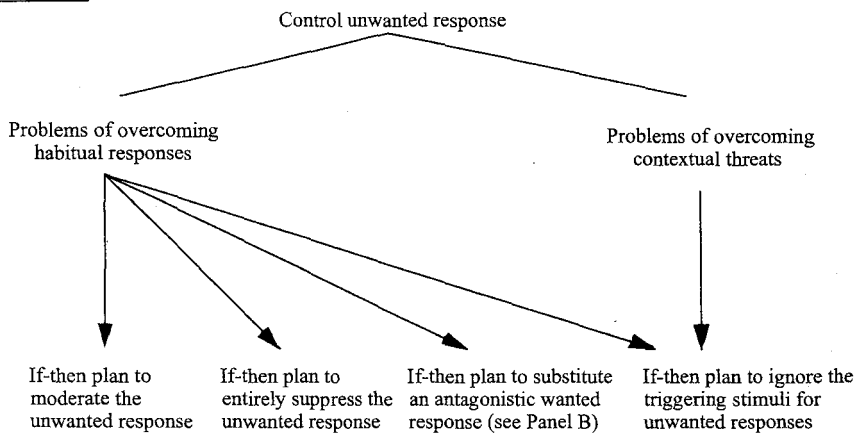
Control unwanted response

Problems of overcoming habitual responses

Problems of overcoming contextual threats

If-then plan to moderate the unwanted response

If-then plan to entirely suppress the unwanted response

If-then plan to substitute an antagonistic wanted response (see Panel B)

If-then plan to ignore the triggering stimuli for unwanted responses